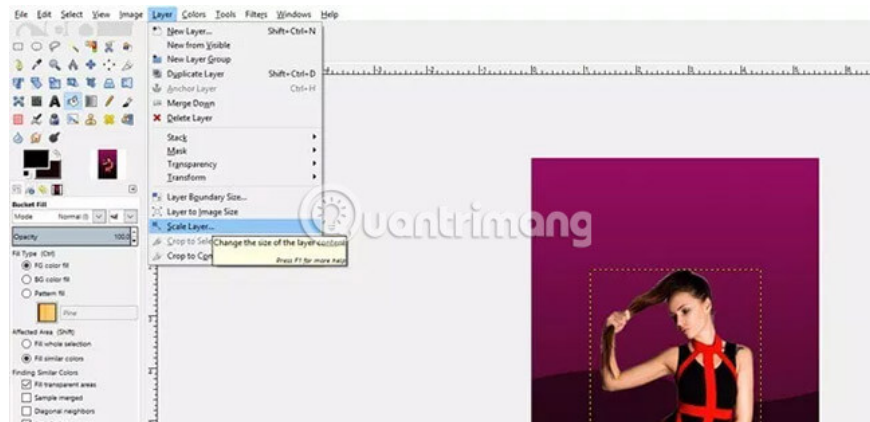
File Edit Select View Image Layer Colors Tools Filters Windows Help

New Layer... Shift+Ctrl+N
New from Visible
New Layer Group
Duplicate Layer Shift+Ctrl+D
Anchor Layer Ctrl+H
Merge Down
Delete Layer
Stack
Mask
Transparency
Transform
Layer Boundary Size...
Layer to Image Size
Scale Layer...
Crop to Sele
Crop to Con

Change the size of the layer content
Press F1 for more help

Bucket Fill
Mode Normal
Opacity 100.0
Fill Type (Ctrl)
FG color fill
BG color fill
Pattern fill
Pine
Affected Area (Shift)
Fill whole selection
Fill similar colors
Finding Similar Colors
Fill transparent areas
Sample merged
Diagonal neighbors

Quantrimang